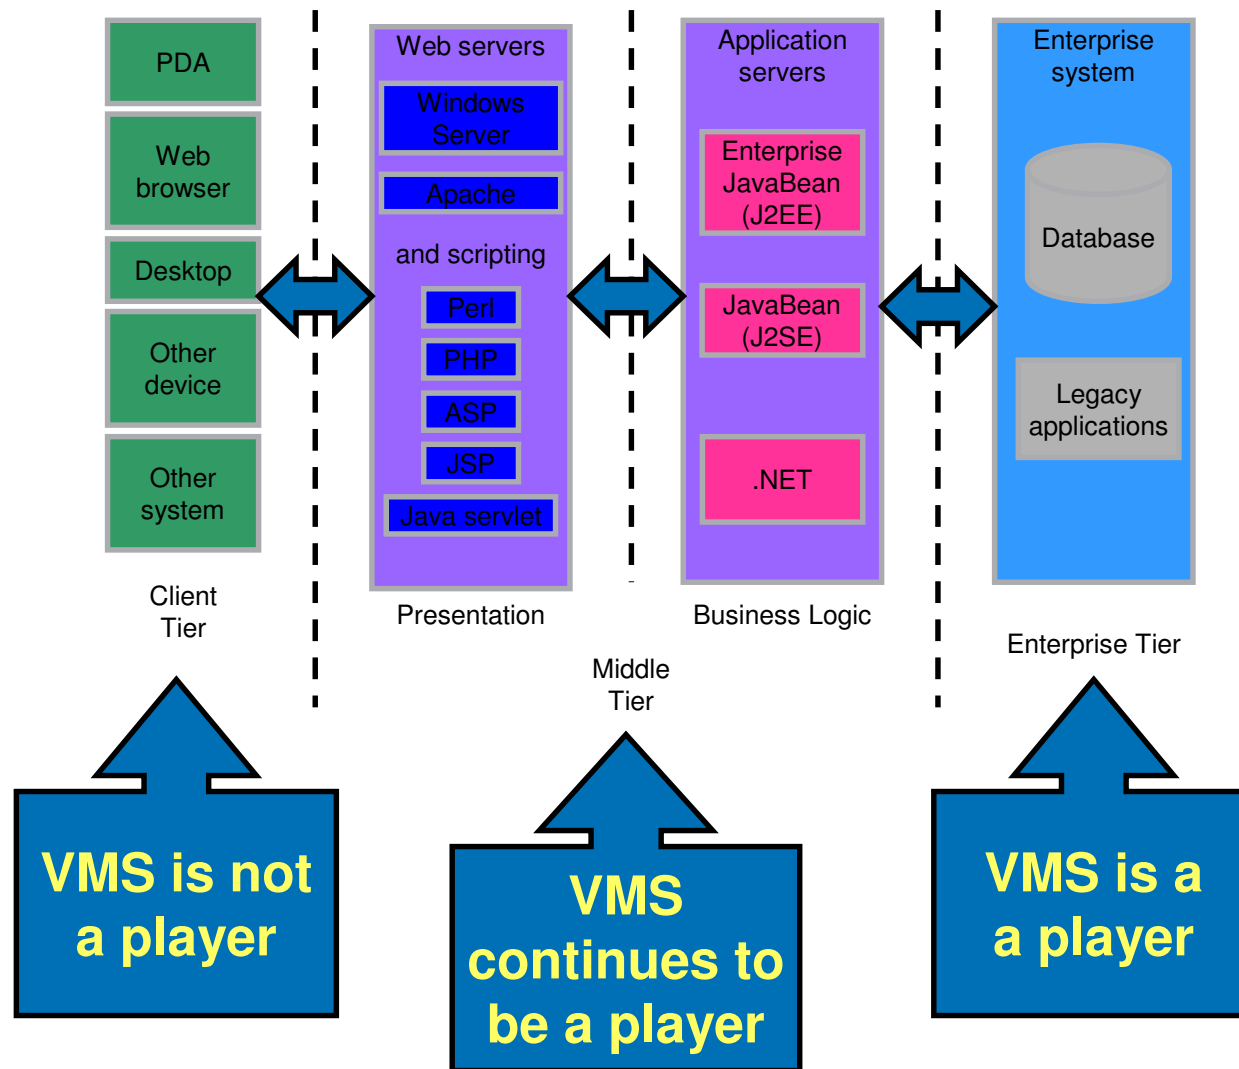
PDA

Web browser

Desktop

Other device

Other system

Client Tier

Web servers

Windows Server

Apache

and scripting

Perl

PHP

ASP

JSP

Java servlet

Presentation

Application servers

Enterprise JavaBean (J2EE)

JavaBean (J2SE)

.NET

Business Logic

Middle Tier

Enterprise system

Database

Legacy applications

Enterprise Tier

VMS is not a player

VMS continues to be a player

VMS is a a player